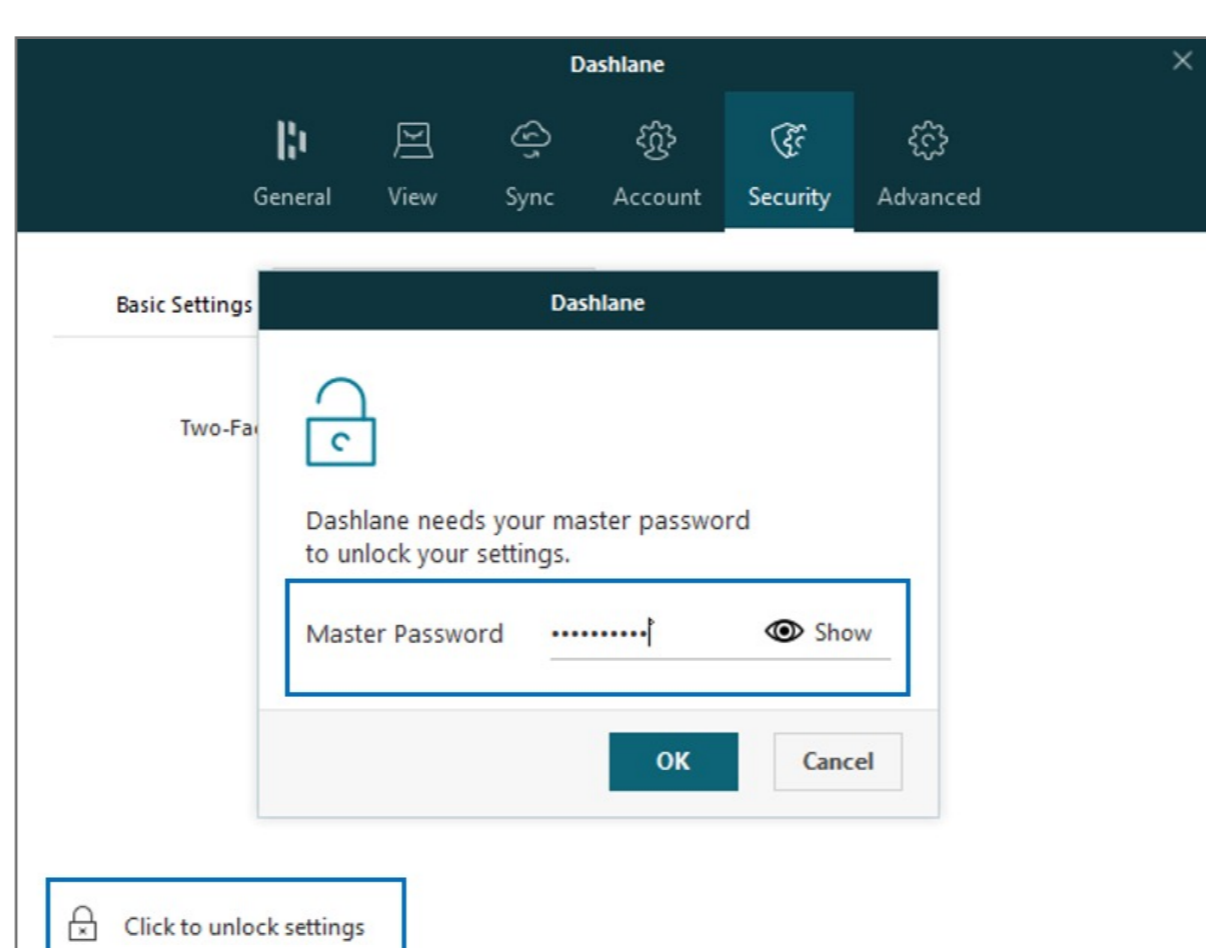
Dashlane

General View Sync Account Security Advanced

Basic Settings

Two-Fa

Dashlane

Dashlane needs your master password to unlock your settings.

Master Password ••••••••••• Show

OK Cancel

Click to unlock settings